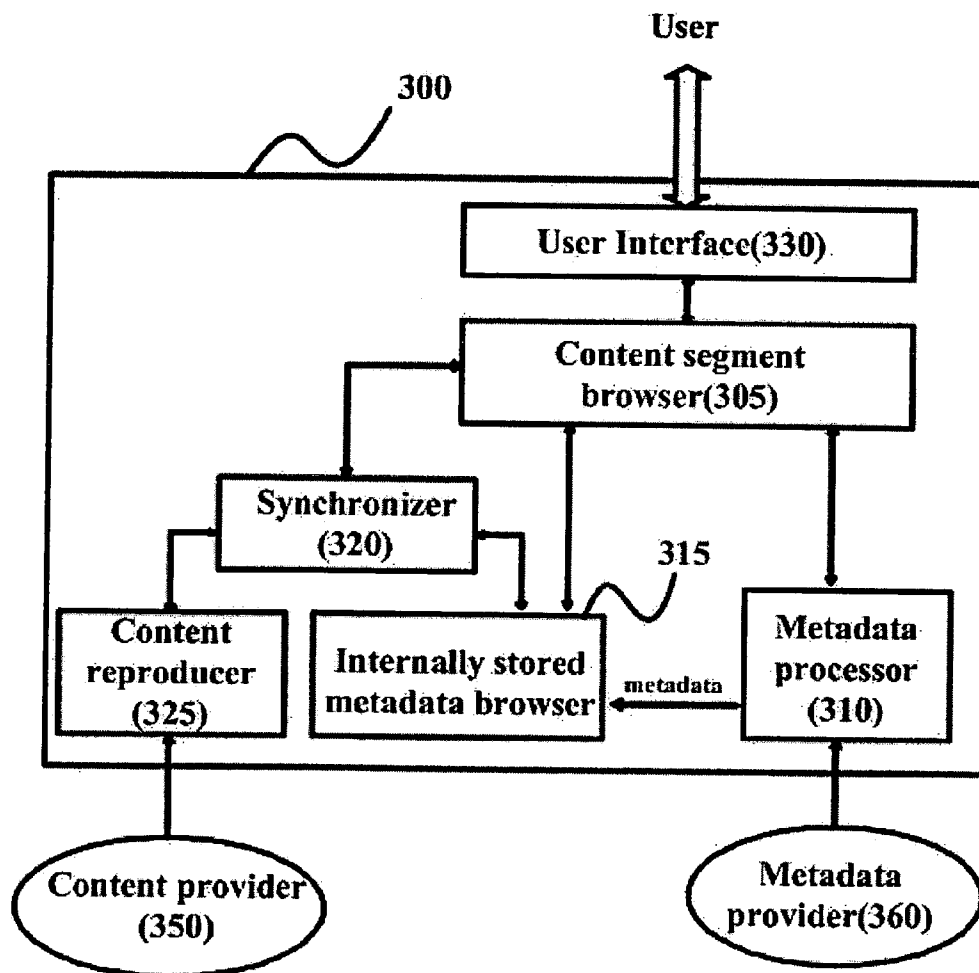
User

300

User Interface(330)

Content segment browser(305)

Synchronizer (320)

315

Content reproducer (325)

Internally stored metadata browser

metadata

Metadata processor (310)

Content provider (350)

Metadata provider(360)